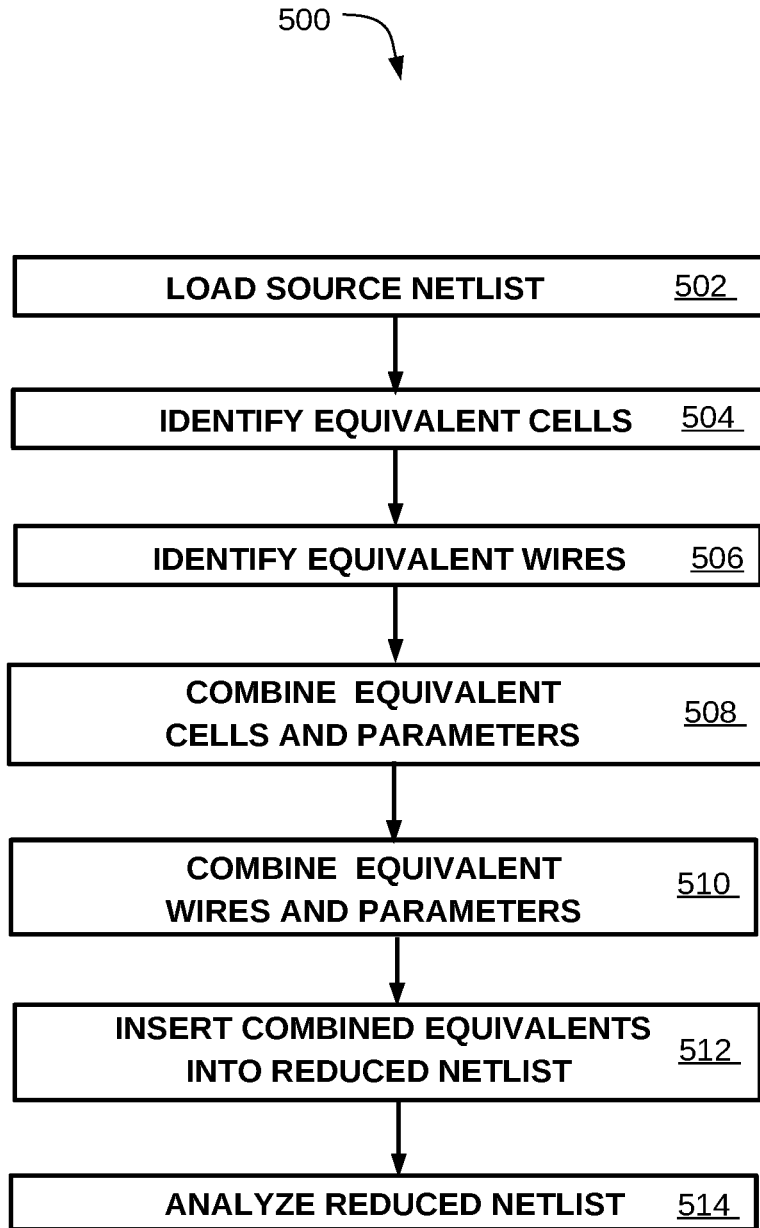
500

LOAD SOURCE NETLIST 502

IDENTIFY EQUIVALENT CELLS 504

IDENTIFY EQUIVALENT WIRES 506

COMBINE EQUIVALENT CELLS AND PARAMETERS 508

COMBINE EQUIVALENT WIRES AND PARAMETERS 510

INSERT COMBINED EQUIVALENTS INTO REDUCED NETLIST 512

ANALYZE REDUCED NETLIST 514